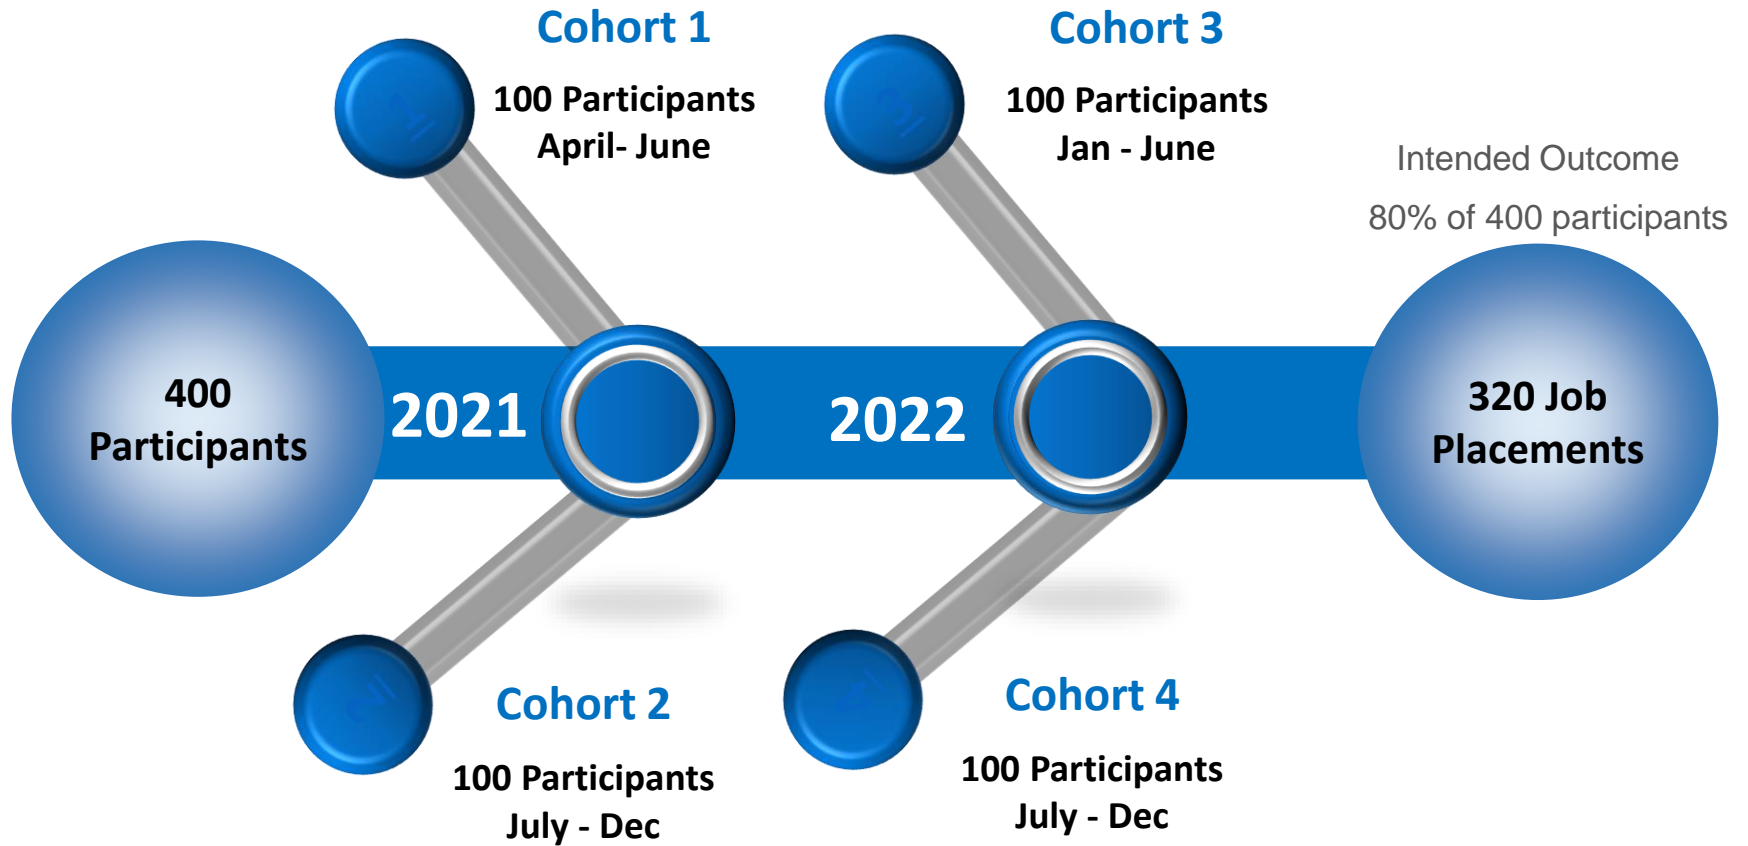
Cohort 1

100 Participants
April- June

Cohort 3

100 Participants
Jan - June

Intended Outcome

80% of 400 participants

400
Participants

2021

2022

320 Job
Placements

Cohort 2

100 Participants
July - Dec

Cohort 4

100 Participants
July - Dec